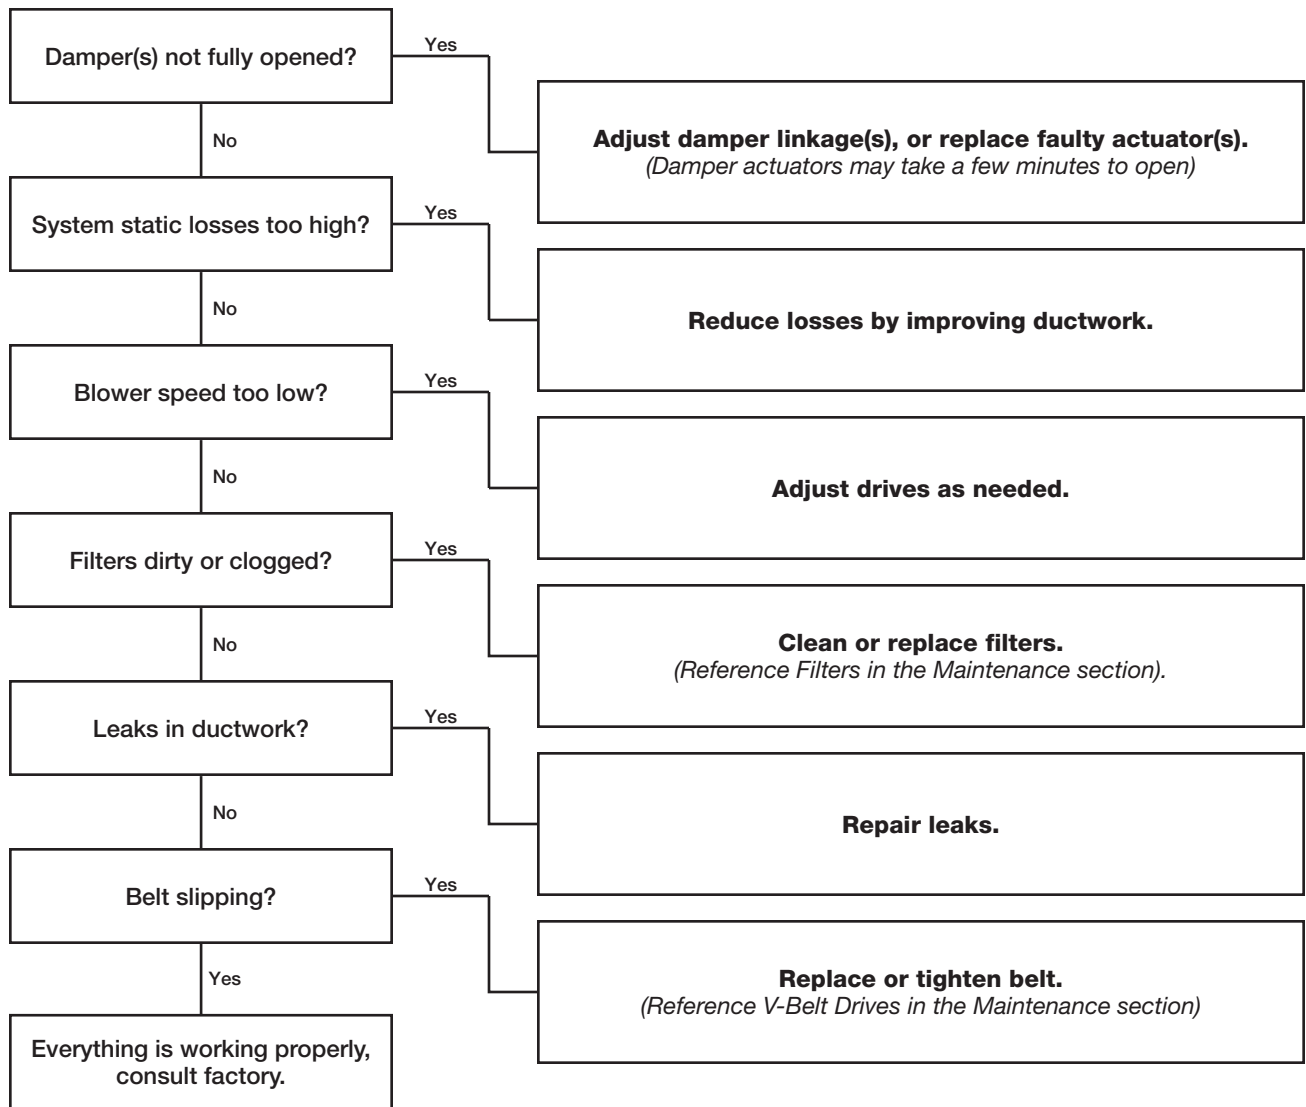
Damper(s) not fully opened?

Yes

Adjust damper linkage(s), or replace faulty actuator(s).
(Damper actuators may take a few minutes to open)

No

System static losses too high?

Yes

Reduce losses by improving ductwork.

No

Blower speed too low?

Yes

Adjust drives as needed.

No

Filters dirty or clogged?

Yes

Clean or replace filters.
(Reference Filters in the Maintenance section).

No

Leaks in ductwork?

Yes

Repair leaks.

No

Belt slipping?

Yes

Replace or tighten belt.
(Reference V-Belt Drives in the Maintenance section)

Yes

Everything is working properly, consult factory.